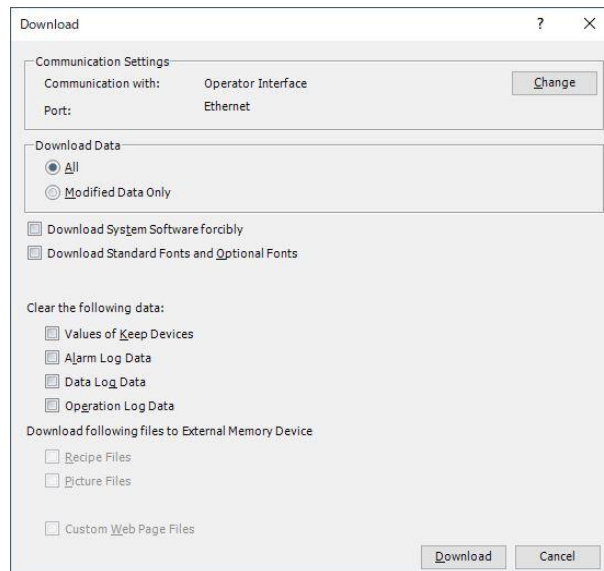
Download ? ×

Communication Settings
Communication with: Operator Interface
Port: Ethernet
Change

Download Data
All
Modified Data Only

Download System Software forcibly
Download Standard Fonts and Optional Fonts

Clear the following data:
Values of Keep Devices
Alarm Log Data
Data Log Data
Operation Log Data

Download following files to External Memory Device
Recipe Files
Picture Files

Custom Web Page Files

Download Cancel